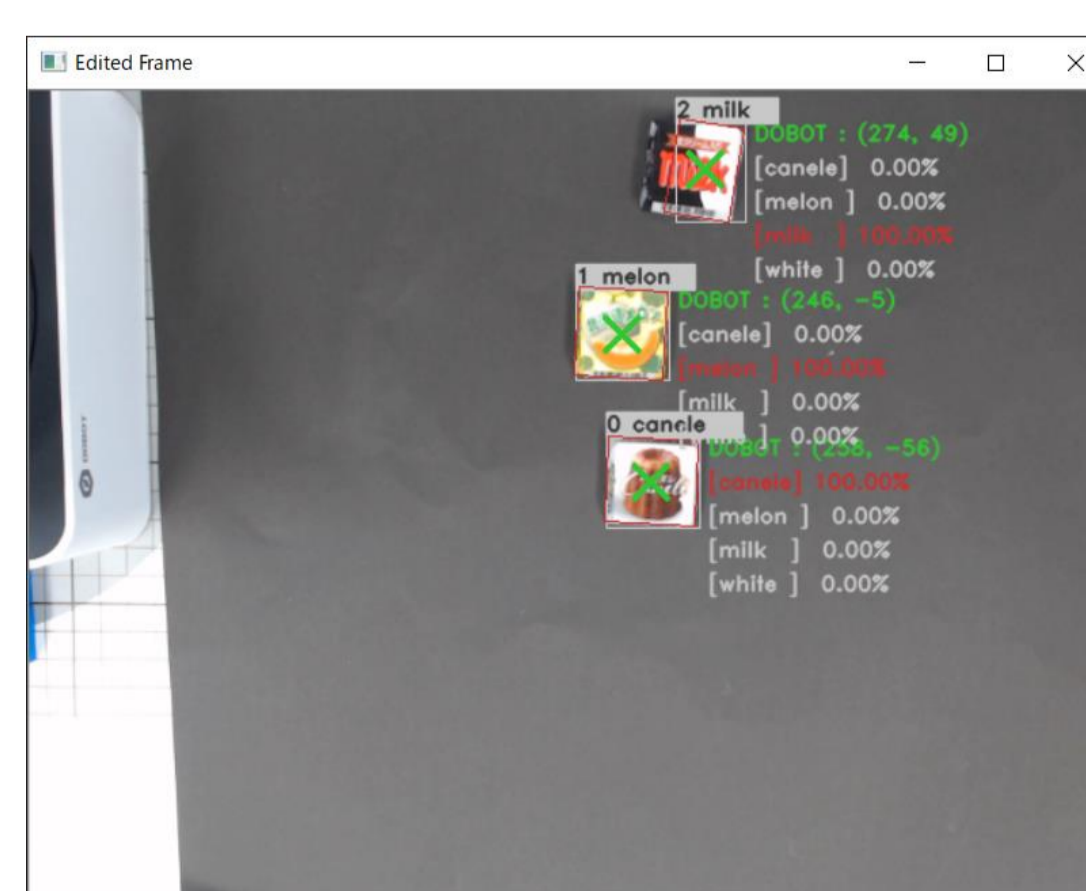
Edited Frame

2 milk
DOBOT : (274, 49)
[canele] 0.00%
[melon ] 0.00%
[milk ] 100.00%
[white ] 0.00%

1 melon
DOBOT : (246, -5)
[canele] 0.00%
[melon ] 100.00%
[milk ] 0.00%
[white ] 0.00%

0 canele
DOBOT : (238, -56)
[canele] 100.00%
[melon ] 0.00%
[milk ] 0.00%
[white ] 0.00%